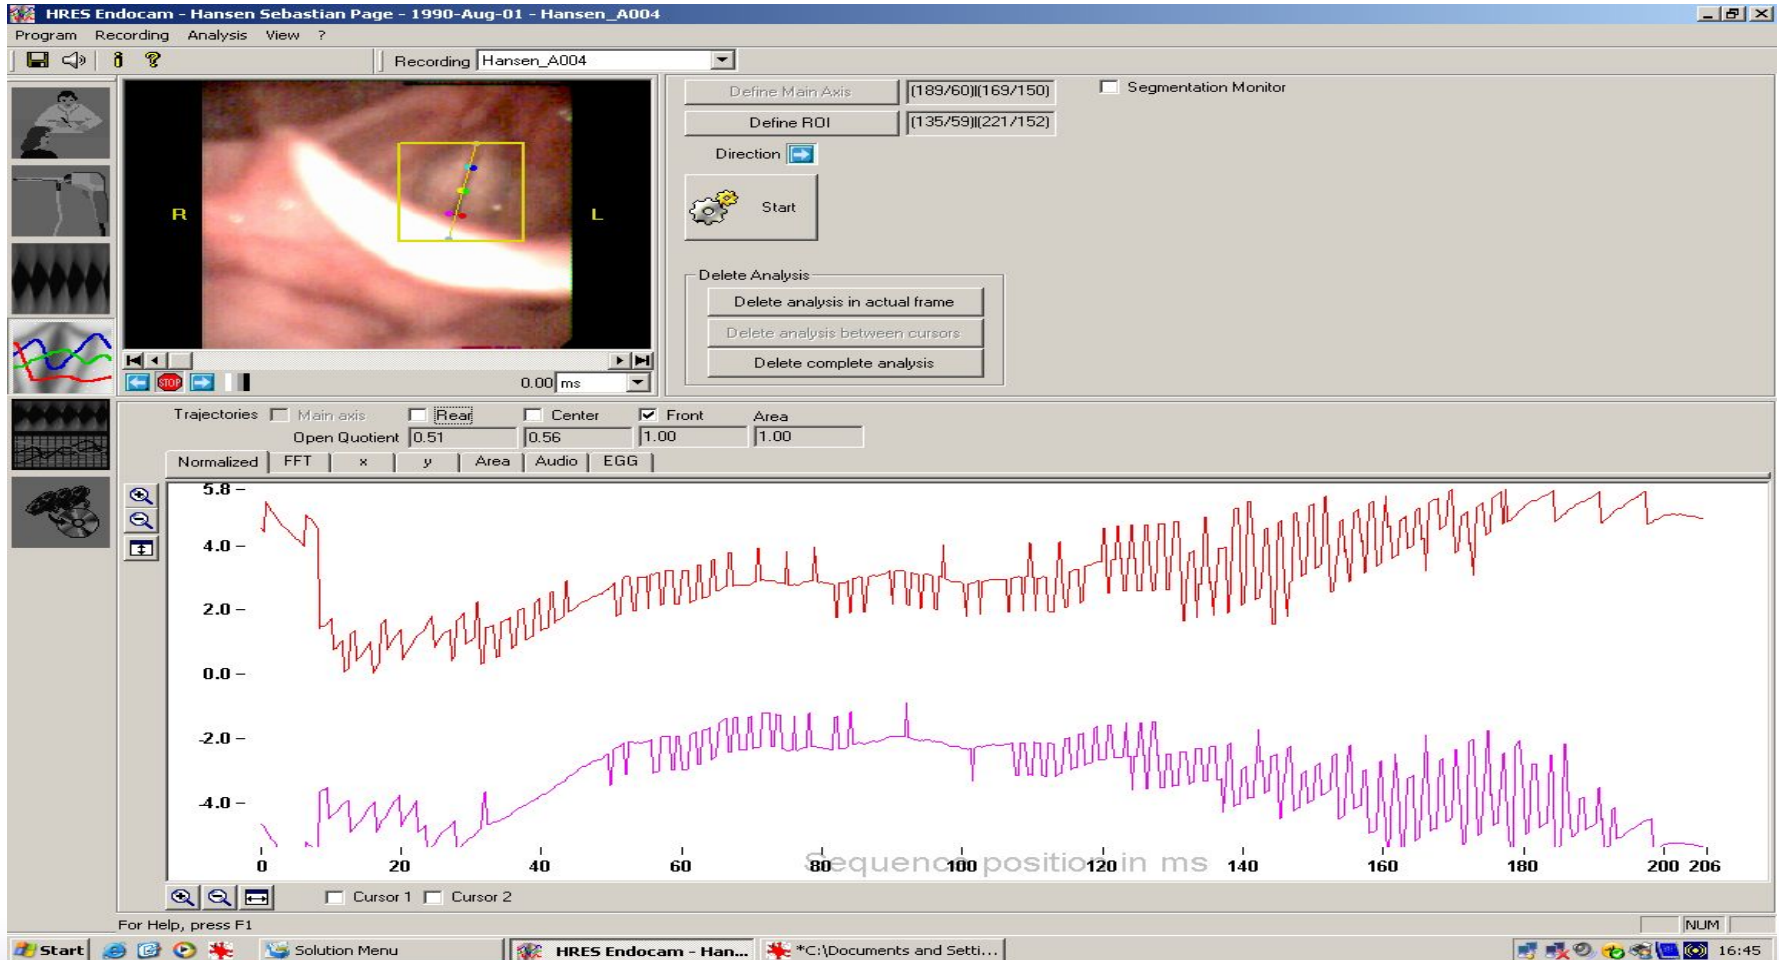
HRES Endocam - Hansen Sebastian Page - 1990-Aug-01 - Hansen_A004

Program Recording Analysis View ?

Recording Hansen_A004

R L

0.00 ms

Define Main Axis [189/60][169/150]

Define ROI [135/59][221/152]

Direction

Start

Segmentation Monitor

Delete Analysis

Delete analysis in actual frame

Delete analysis between cursors

Delete complete analysis

Trajectories Main axis Rear Center Front Area

Open Quotient 0.51 0.56 1.00 1.00

Normalized FFT x y Area Audio EGG

5.8
4.0
2.0
0.0
-2.0
-4.0

0 20 40 60 80 100 120 140 160 180 200 206

Sequence position in ms

Cursor 1 Cursor 2

For Help, press F1

NUM

Start Solution Menu HRES Endocam - Han... *C:\Documents and Setti... 16:45